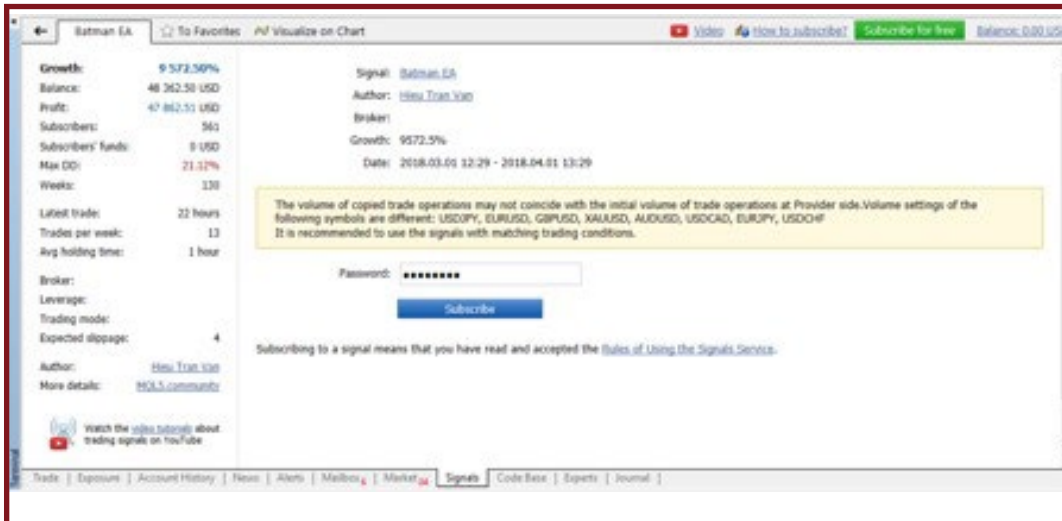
Batman EA | To Favorites | Visualize on Chart | Video | How to subscribe? | Subscribe for free | Balance: 0.00 US

| | |
|---|---|
| Growth: | 9 572.50% |
| Balance: | 48 362.50 USD |
| Profit: | 47 862.51 USD |
| Subscribers: | 561 |
| Subscribers' funds: | 0 USD |
| Max DD: | 21.12% |
| Weeks: | 130 |
| Latest trade: | 22 hours |
| Trades per week: | 13 |
| Avg holding time: | 1 hour |
| Broker: | |
| Leverage: | |
| Trading mode: | |
| Expected slippage: | 4 |
| Author: | Hieu Tran Van |
| More details: | MQL5.community |

Watch the video tutorials about trading signals on YouTube

Signal: Batman EA
Author: Hieu Tran Van
Broker:
Growth: 9572.5%
Date: 2018.03.01 12:29 - 2018.04.01 13:29

The volume of copied trade operations may not coincide with the initial volume of trade operations at Provider side.Volume settings of the following symbols are different: USDJPY, EURUSD, GBPUSD, XAUUSD, AUDUSD, USDCAD, EURJPY, USDCHF
It is recommended to use the signals with matching trading conditions.

Password: ●●●●●●●●●

Subscribe

Subscribing to a signal means that you have read and accepted the Rules of Using the Signals Service.

Terminal

Trade | Exposure | Account History | News | Alerts | Mailbox | Market | Signals | Code Base | Experts | Journal